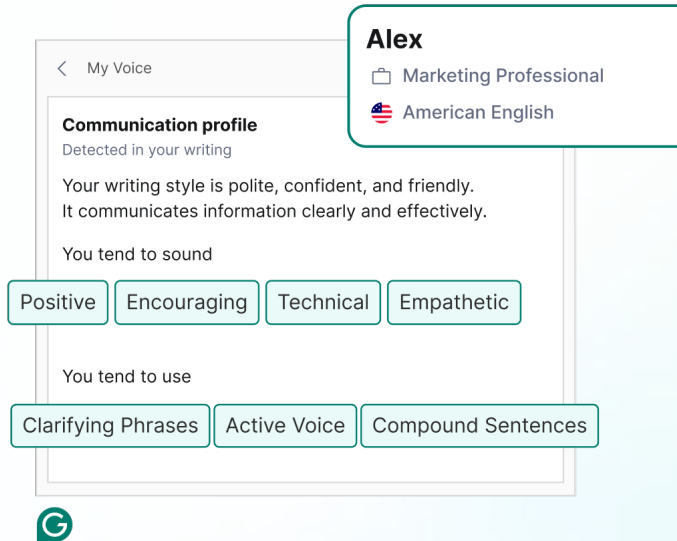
My Voice

Alex
Marketing Professional
American English

Communication profile
Detected in your writing

Your writing style is polite, confident, and friendly. It communicates information clearly and effectively.

You tend to sound

Positive
Encouraging
Technical
Empathetic

You tend to use

Clarifying Phrases
Active Voice
Compound Sentences